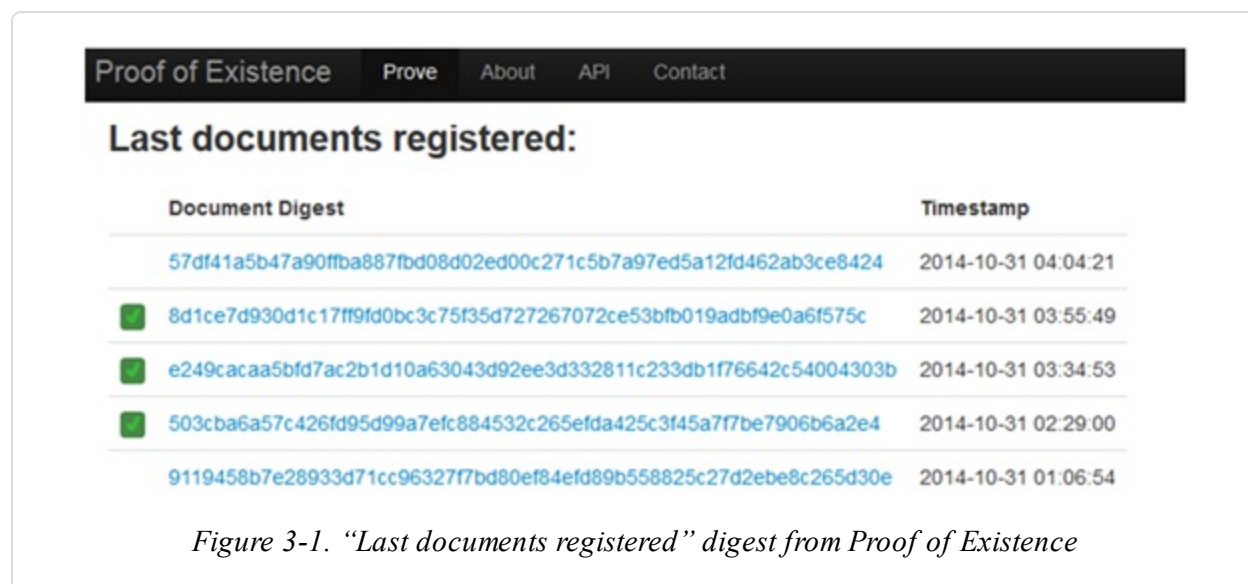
Proof of Existence Prove About API Contact

Last documents registered:

| | Document Digest | Timestamp |
|---|---|---|
| | 57df41a5b47a90ffba887fbd08d02ed00c271c5b7a97ed5a12fd462ab3ce8424 | 2014-10-31 04:04:21 |
| | 8d1ce7d930d1c17ff9fd0bc3c75f35d727267072ce53bfb019adbf9e0a6f575c | 2014-10-31 03:55:49 |
| | e249cacaa5bfd7ac2b1d10a63043d92ee3d332811c233db1f76642c54004303b | 2014-10-31 03:34:53 |
| | 503cba6a57c426fd95d99a7efc884532c265efda425c3f45a7f7be7906b6a2e4 | 2014-10-31 02:29:00 |
| | 9119458b7e28933d71cc96327f7bd80ef84efd89b558825c27d2ebe8c265d30e | 2014-10-31 01:06:54 |

Figure 3-1. “Last documents registered” digest from Proof of Existence